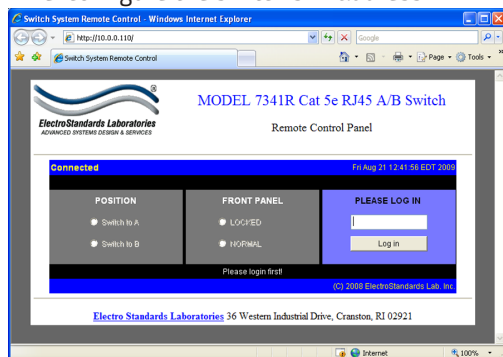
Switch System Remote Control - Windows Internet Explorer

http://10.0.0.110/

Google

Switch System Remote Control

Page ▾ Tools ▾

ElectroStandards Laboratories
ADVANCED SYSTEMS DESIGN & SERVICES

MODEL 7341R Cat 5e RJ45 A/B Switch

Remote Control Panel

Connected

Fri Aug 21 12:41:56 EDT 2009

POSITION

Switch to A

Switch to B

FRONT PANEL

LOCKED

NORMAL

PLEASE LOG IN

Log in

Please login first!

(C) 2008 ElectroStandards Lab. Inc.

Electro Standards Laboratories 36 Western Industrial Drive, Cranston, RI 02921

Internet

100%